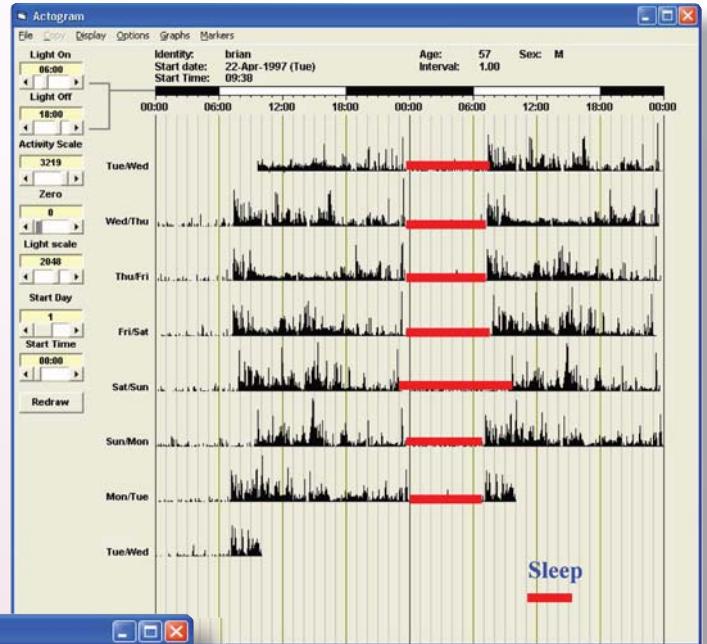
Actogram

File Copy Display Options Graphs Markers

Light On
06:00
Light Off
18:00
Activity Scale
3219
Zero
0
Light scale
2048
Start Day
1
Start Time
00:00
Redraw

Identity: brian
Start date: 22-Apr-1997 (Tue)
Start Time: 09:38
Age: 57
Interval: 1.00
Sex: M

00:00 06:00 12:00 18:00 00:00 06:00 12:00 18:00 00:00

Tue/Wed
Wed/Thu
Thu/Fri
Fri/Sat
Sat/Sun
Sun/Mon
Mon/Tue
Tue/Wed

Sleep